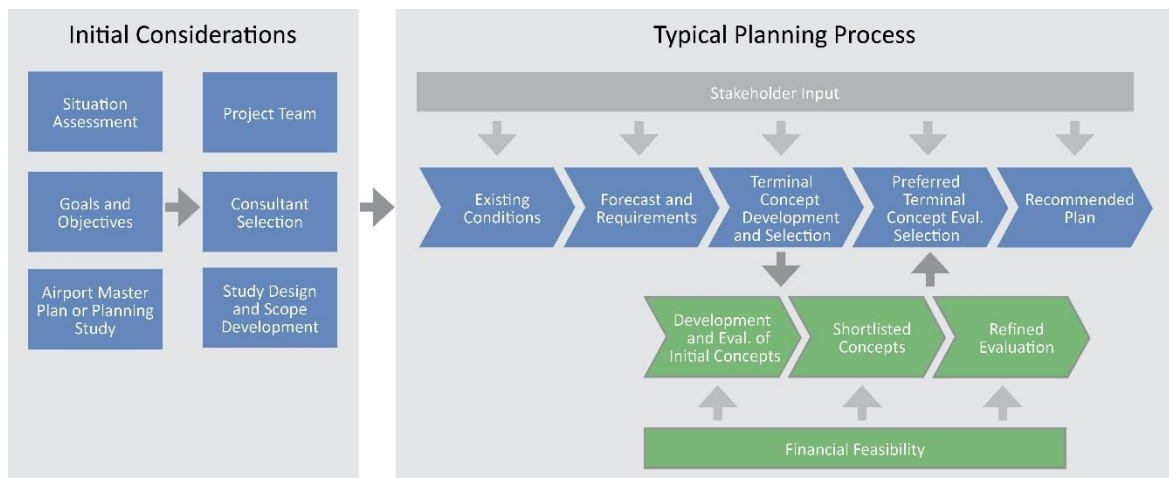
Initial Considerations

Situation Assessment

Project Team

Goals and Objectives

Consultant Selection

Airport Master Plan or Planning Study

Study Design and Scope Development

Typical Planning Process

Stakeholder Input

Existing Conditions

Forecast and Requirements

Terminal Concept Development and Selection

Preferred Terminal Concept Eval. Selection

Recommended Plan

Development and Eval. of Initial Concepts

Shortlisted Concepts

Refined Evaluation

Financial Feasibility